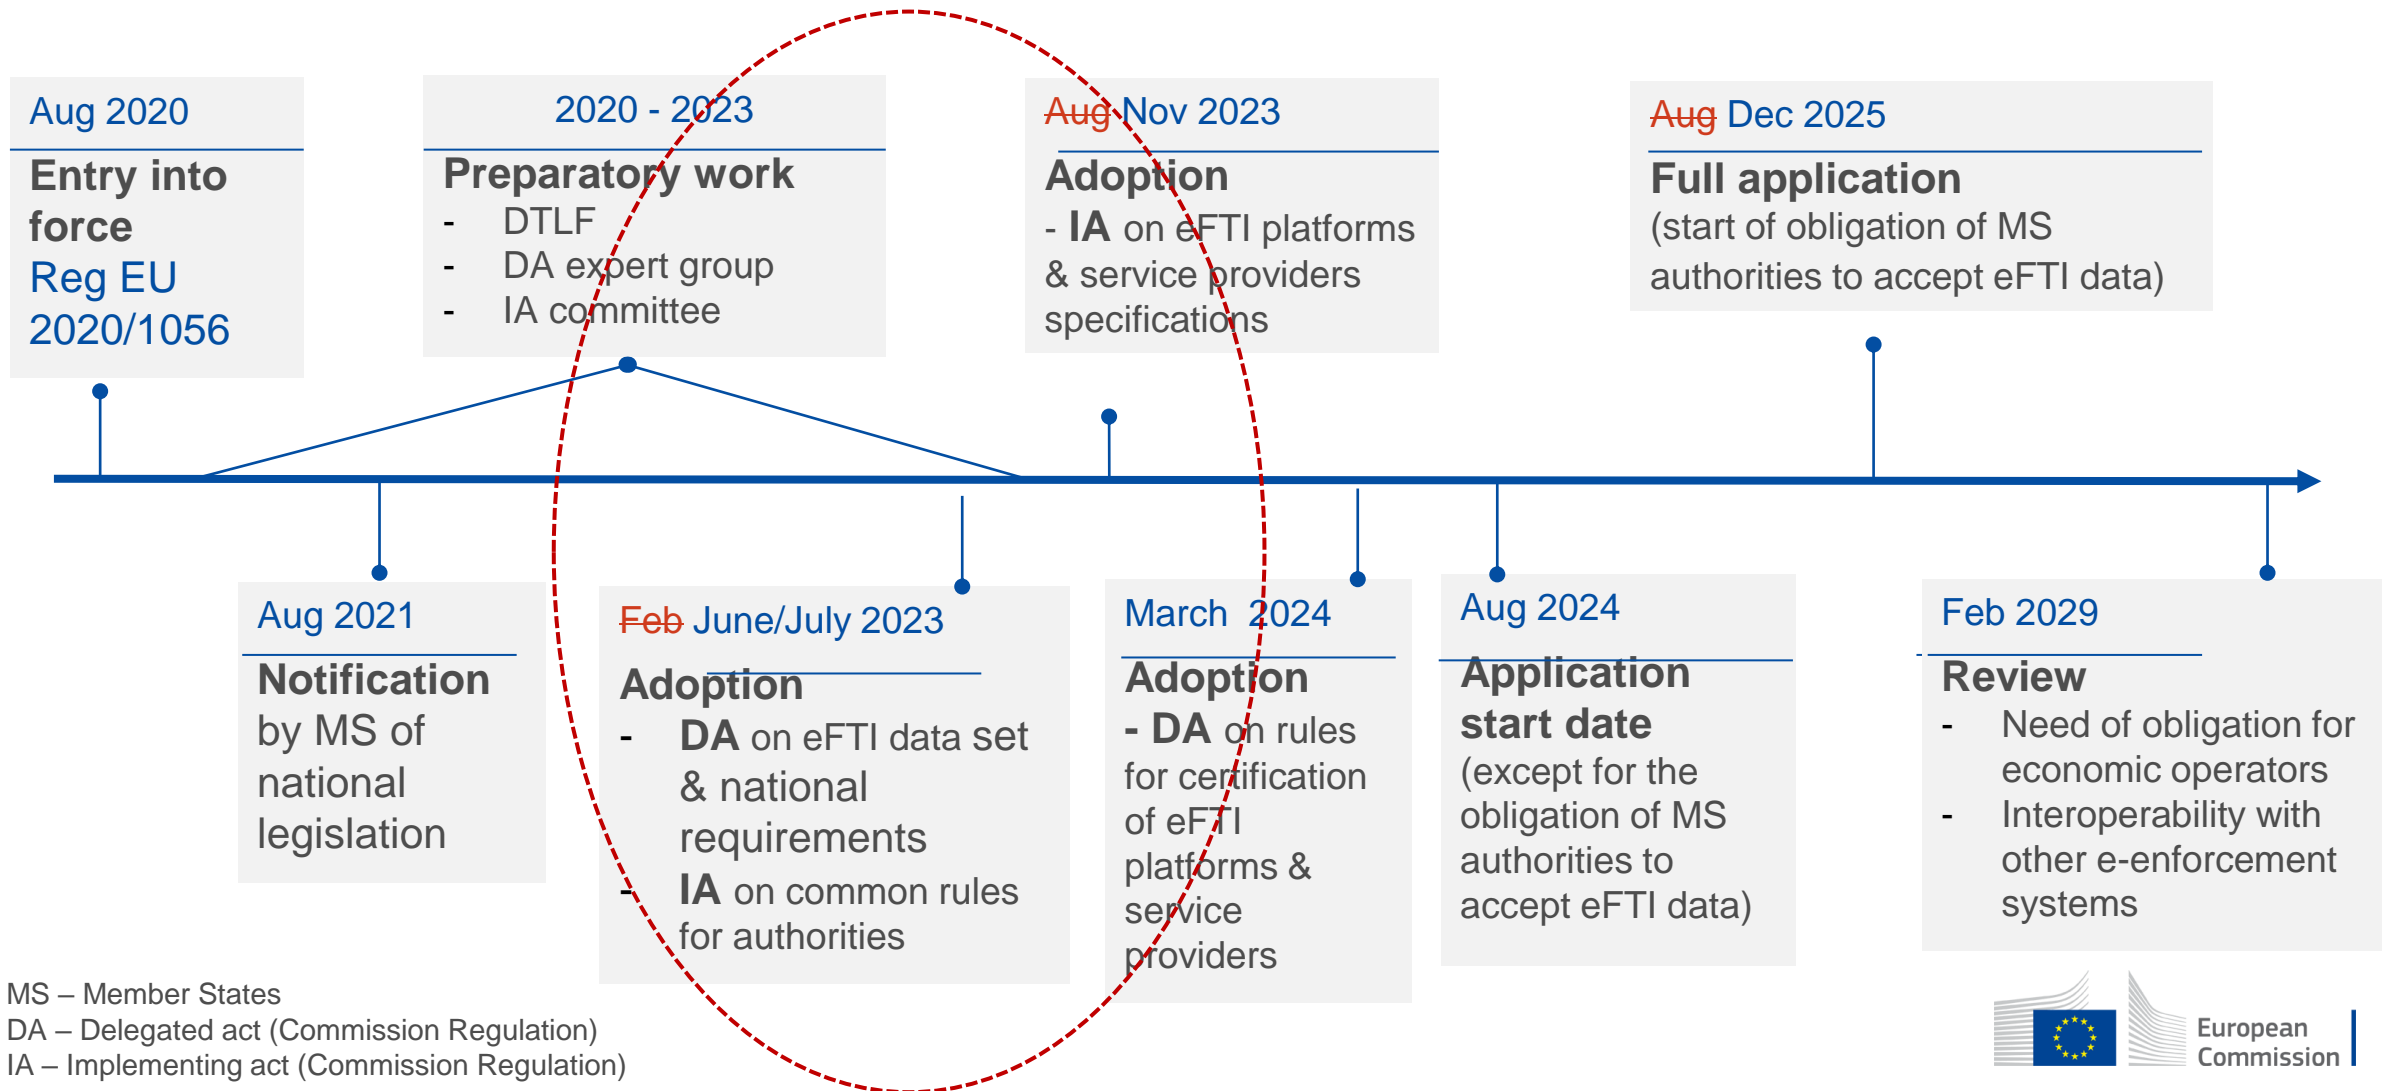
Aug 2020

Entry into force
Reg EU 2020/1056

2020 - 2023

Preparatory work
- DTLF
- DA expert group
- IA committee

~~Aug~~ Nov 2023

Adoption
- IA on eFTI platforms & service providers specifications

~~Aug~~ Dec 2025

Full application
(start of obligation of MS authorities to accept eFTI data)

Aug 2021

Notification by MS of national legislation

~~Feb~~ June/July 2023

Adoption
- DA on eFTI data set & national requirements
- IA on common rules for authorities

March 2024

Adoption
- DA on rules for certification of eFTI platforms & service providers

Aug 2024

Application start date
(except for the obligation of MS authorities to accept eFTI data)

Feb 2029

Review
- Need of obligation for economic operators
- Interoperability with other e-enforcement systems

MS – Member States
DA – Delegated act (Commission Regulation)
IA – Implementing act (Commission Regulation)

European Commission